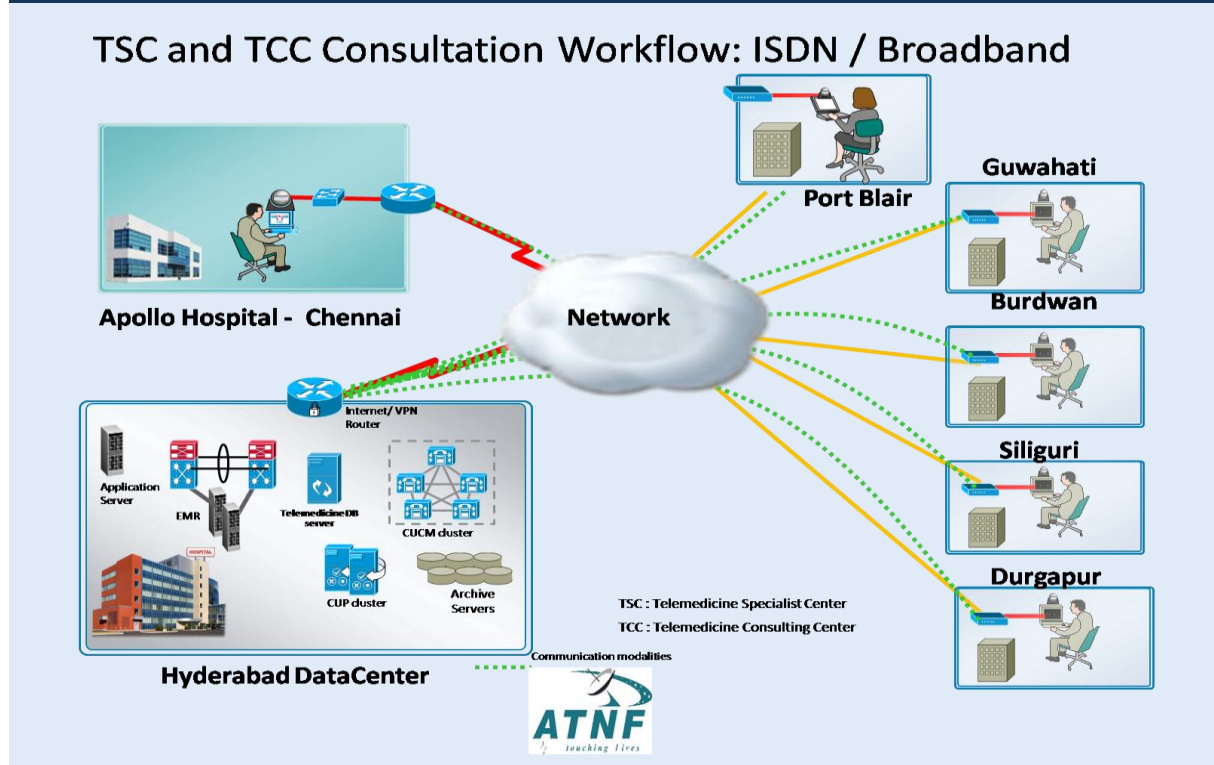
TSC and TCC Consultation Workflow: ISDN / Broadband

Port Blair

Guwahati

Apollo Hospital - Chennai

Network

Burdwan

Internet/ VPN Router

Application Server

EMR

Telemedicine DB server

CUCM cluster

Siliguri

CUP cluster

Archive Servers

Durgapur

TSC : Telemedicine Specialist Center

TCC : Telemedicine Consulting Center

Hyderabad DataCenter

Communication modalities

HOSPITAL

ATNF

touching lives